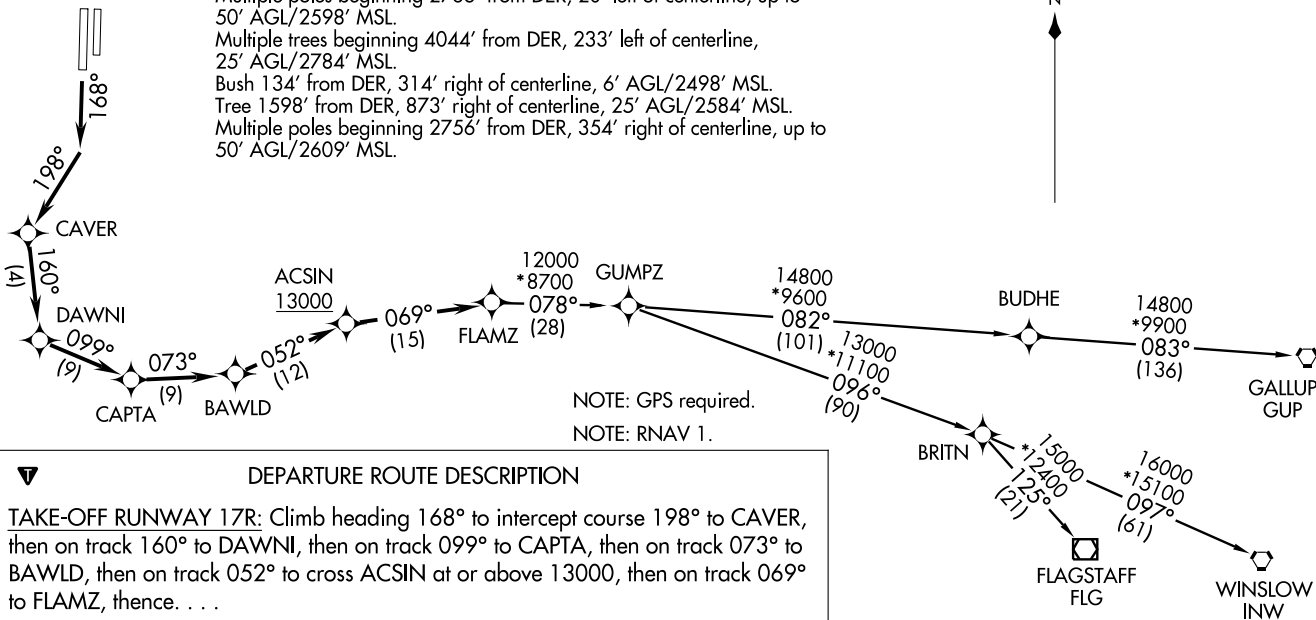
Multiple poles beginning 27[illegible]' from DER, 2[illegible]' left of centerline, up to 50' AGL/2598' MSL.
Multiple trees beginning 4044' from DER, 233' left of centerline, 25' AGL/2784' MSL.
Bush 134' from DER, 314' right of centerline, 6' AGL/2498' MSL.
Tree 1598' from DER, 873' right of centerline, 25' AGL/2584' MSL.
Multiple poles beginning 2756' from DER, 354' right of centerline, up to 50' AGL/2609' MSL.

N

168°

198°

CAVER

160°
(4)

DAWNI
099°
(9)

CAPTA
073°
(9)

BAWLD
052°
(12)

ACSIN
13000

069°
(15)

FLAMZ

12000
*8700
078°
(28)

GUMPZ

14800
*9600
082°
(101)

BUDHE

14800
*9900
083°
(136)

GALLUP
GUP

13000
*11100
096°
(90)

NOTE: GPS required.

NOTE: RNAV 1.

BRITN

15000
*12400
125°
(21)

FLAGSTAFF
FLG

16000
*15100
097°
(61)

WINSLOW
INW

DEPARTURE ROUTE DESCRIPTION

TAKE-OFF RUNWAY 17R: Climb heading 168° to intercept course 198° to CAVER, then on track 160° to DAWNI, then on track 099° to CAPTA, then on track 073° to BAWLD, then on track 052° to cross ACSIN at or above 13000, then on track 069° to FLAMZ, thence. . . .